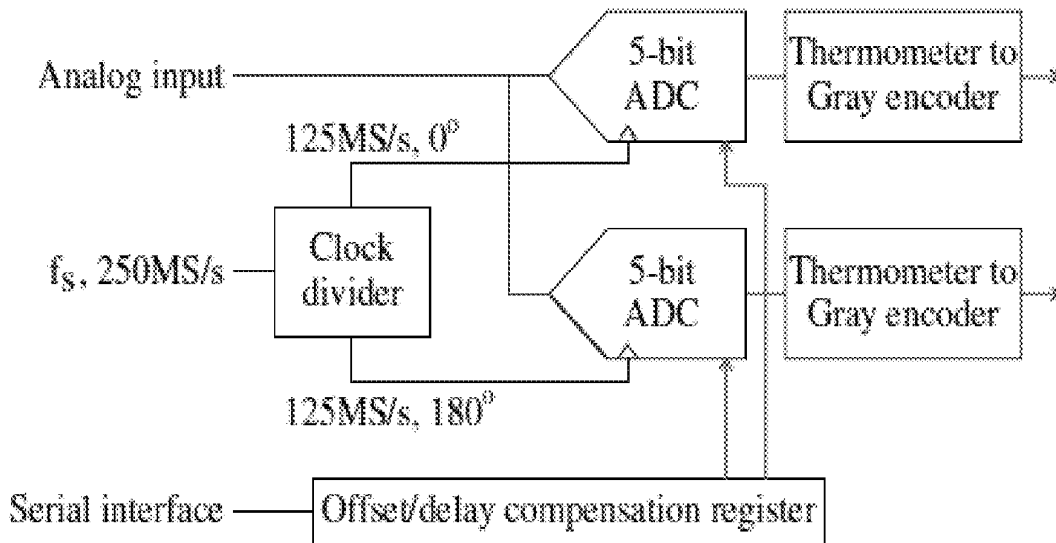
Analog input

5-bit ADC

Thermometer to Gray encoder

125MS/s, $0^o$

$f_S$, 250MS/s

Clock divider

5-bit ADC

Thermometer to Gray encoder

125MS/s, $180^o$

Serial interface

Offset/delay compensation register